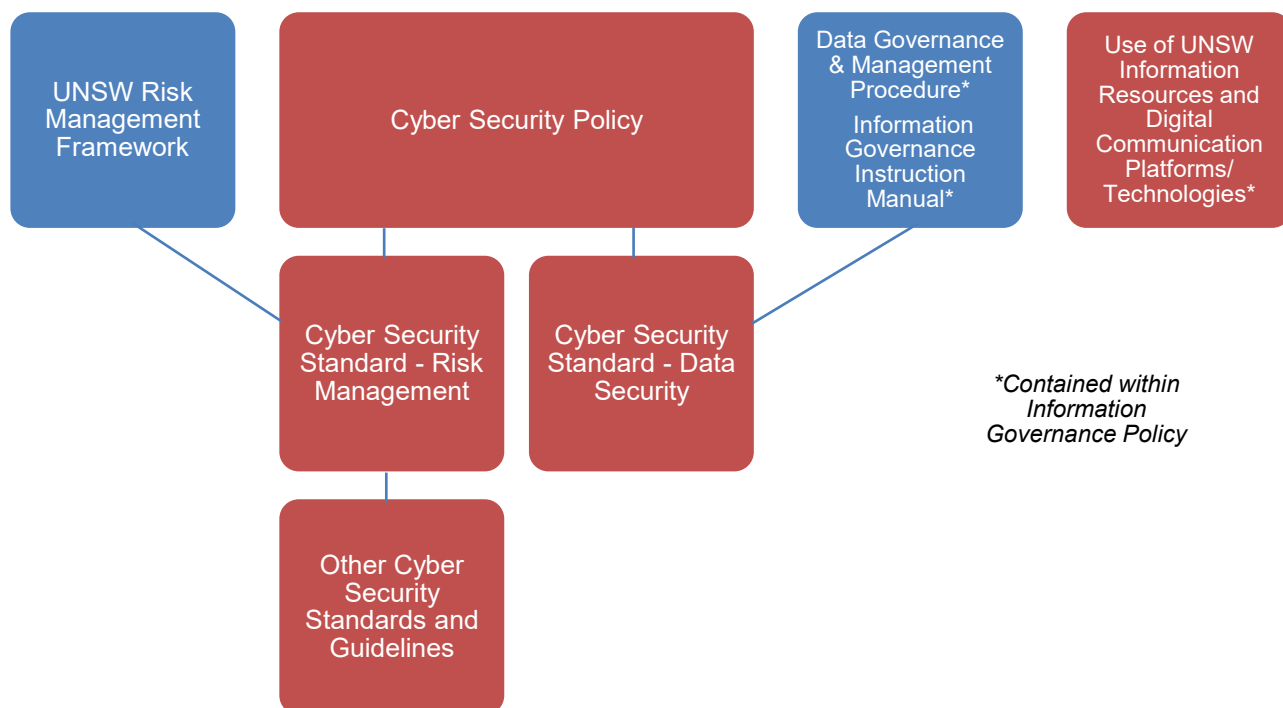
UNSW Risk Management Framework

Cyber Security Policy

Data Governance & Management Procedure*

Information Governance Instruction Manual*

Use of UNSW Information Resources and Digital Communication Platforms/ Technologies*

Cyber Security Standard - Risk Management

Cyber Security Standard - Data Security

*Contained within Information Governance Policy

Other Cyber Security Standards and Guidelines